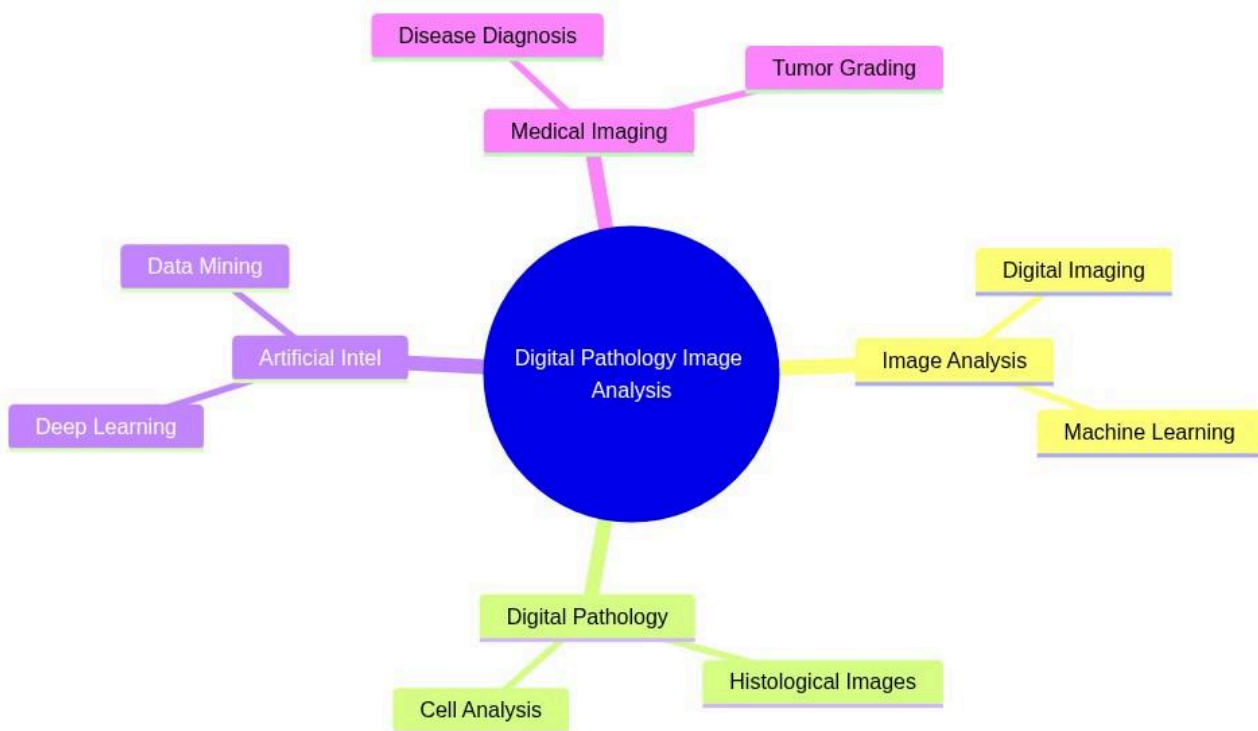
Disease Diagnosis

Tumor Grading

Medical Imaging

Data Mining

Artificial Intel

Deep Learning

Digital Pathology Image Analysis

Digital Imaging

Image Analysis

Machine Learning

Digital Pathology

Cell Analysis

Histological Images